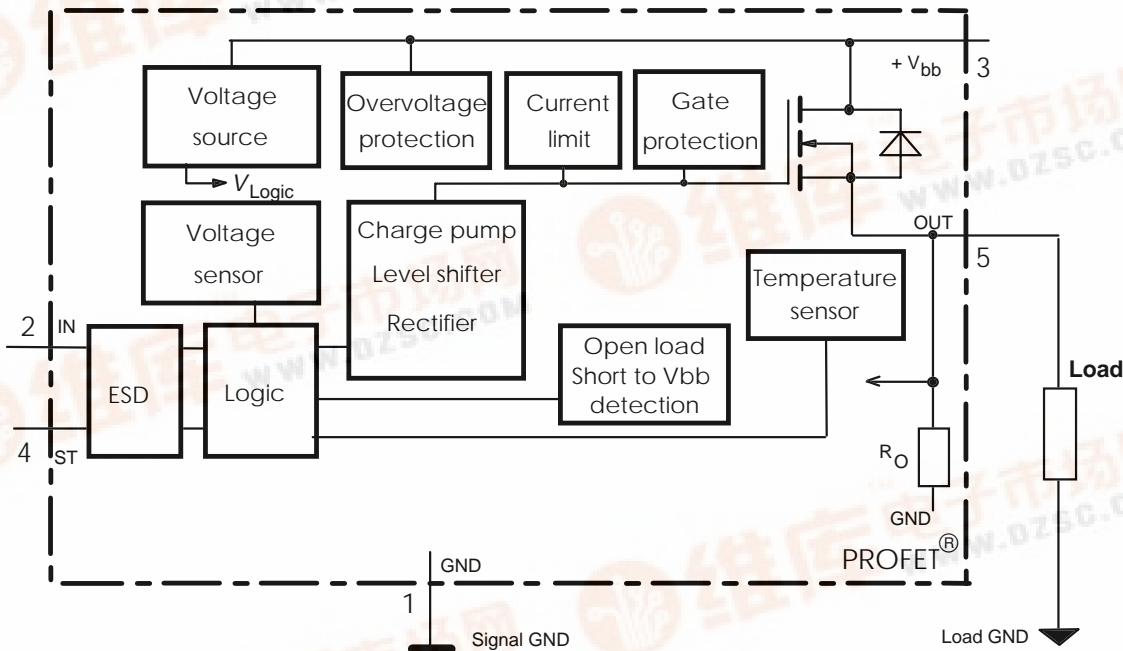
Voltage source

Overvoltage protection

Current limit

Gate protection

+ $V_{bb}$

3

$V_{Logic}$

Voltage sensor

Charge pump Level shifter Rectifier

OUT

5

Temperature sensor

2 IN

ESD

Logic

Open load Short to Vbb detection

Load

4 ST

$R_O$

GND

PROFET®

GND

1

Signal GND

Load GND

www.dzsc.com